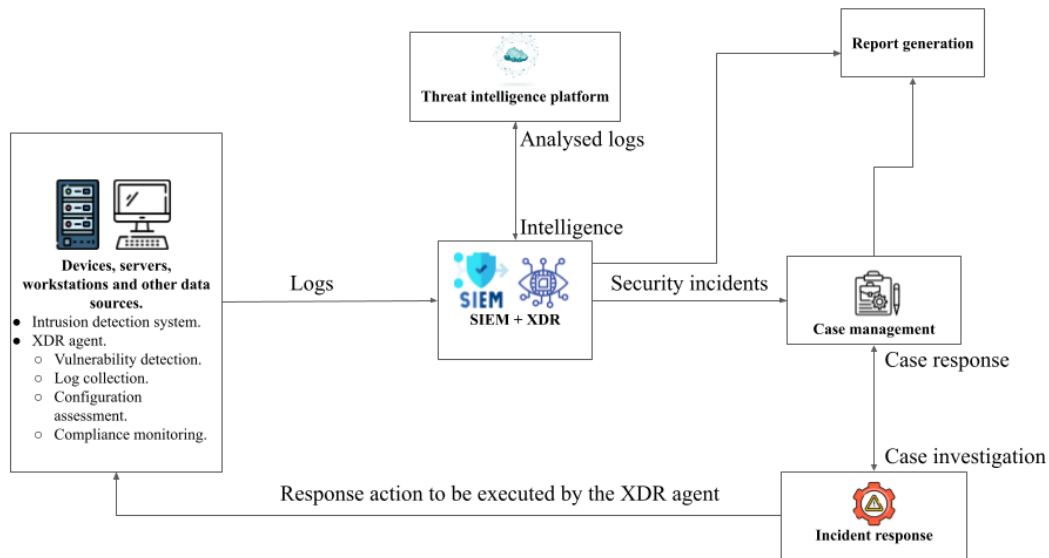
Threat intelligence platform

Report generation

Analysed logs

Intelligence

Devices, servers, workstations and other data sources.

- Intrusion detection system.
- XDR agent.
  - Vulnerability detection.
  - Log collection.
  - Configuration assessment.
  - Compliance monitoring.

Logs

SIEM

SIEM + XDR

Security incidents

Case management

Case response

Case investigation

Response action to be executed by the XDR agent

Incident response